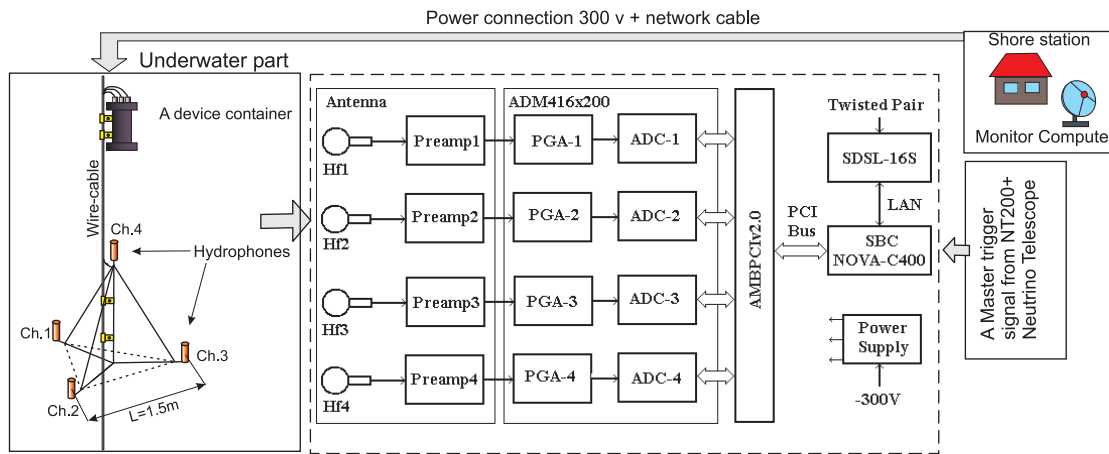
Power connection 300 v + network cable

Shore station

Monitor Compute

Underwater part

A device container

Wire-cable

Ch.4

Hydrophones

Ch.1

Ch.3

Ch.2

L=1.5m

Antenna

ADM416x200

Hf1

Preamp1

PGA-1

ADC-1

Hf2

Preamp2

PGA-2

ADC-2

Hf3

Preamp3

PGA-3

ADC-3

Hf4

Preamp4

PGA-4

ADC-4

AMBPCIv2.0

PCI Bus

Twisted Pair

SDSL-16S

LAN

SBC NOVA-C400

Power Supply

-300V

A Master trigger signal from NT200+ Neutrino Telescope